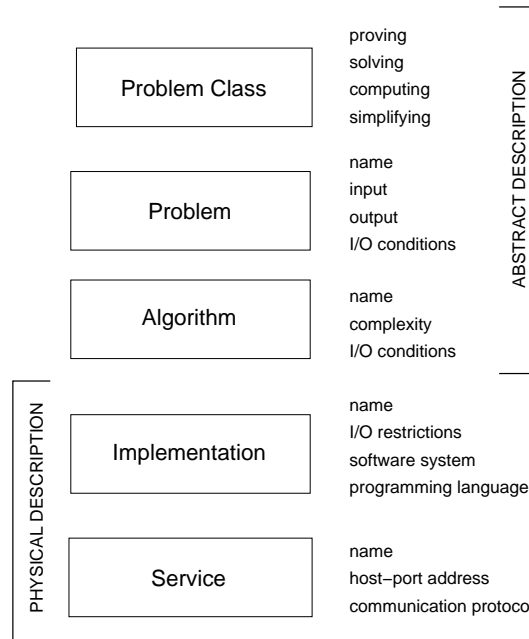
Problem Class

proving
solving
computing
simplifying

Problem

name
input
output
I/O conditions

Algorithm

name
complexity
I/O conditions

ABSTRACT DESCRIPTION

PHYSICAL DESCRIPTION

Implementation

name
I/O restrictions
software system
programming language

Service

name
host−port address
communication protoco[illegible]